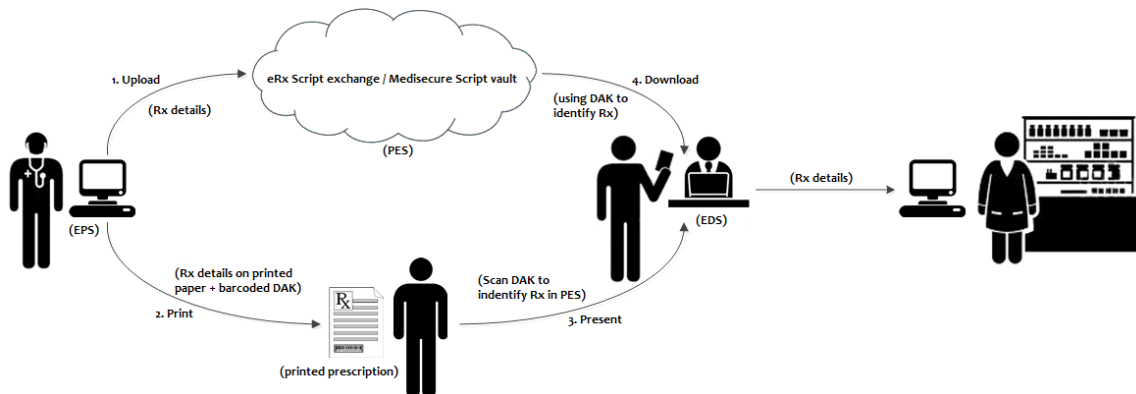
1. Upload

(Rx details)

eRx Script exchange / Medisecure Script vault

(PES)

4. Download

(using DAK to identify Rx)

(EPS)

(EDS)

(Rx details)

(Rx details on printed paper + barcoded DAK)

2. Print

Rx

(printed prescription)

(Scan DAK to indentify Rx in PES)

3. Present